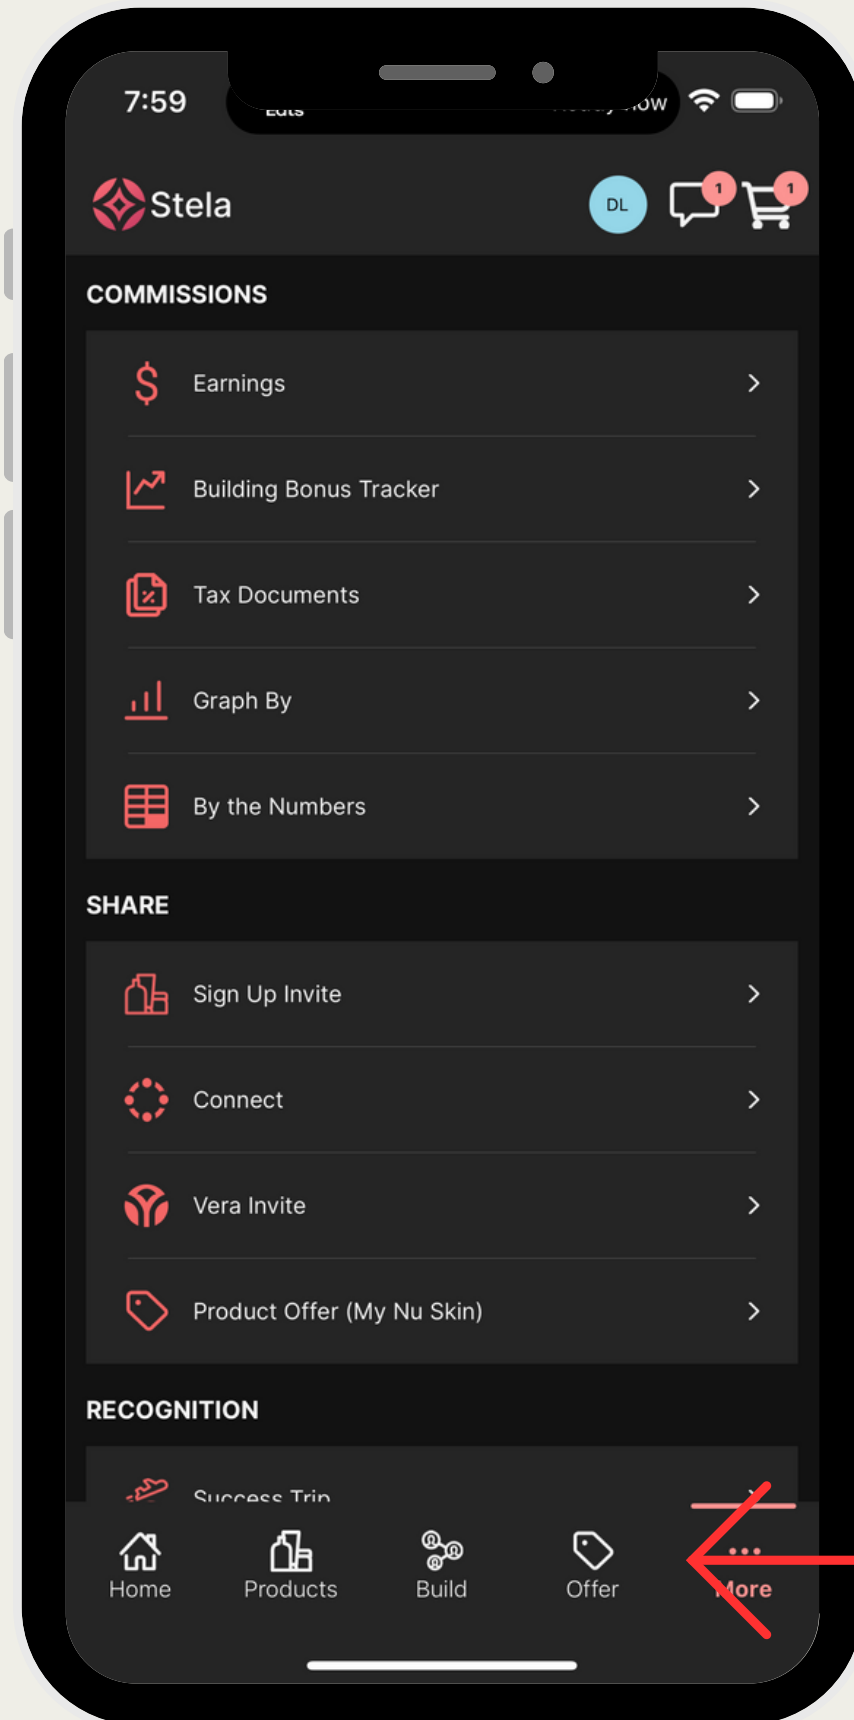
7:59

Stela

DL

1

1

COMMISSIONS

Earnings

Building Bonus Tracker

Tax Documents

Graph By

By the Numbers

SHARE

Sign Up Invite

Connect

Vera Invite

Product Offer (My Nu Skin)

RECOGNITION

Success Trip

Home

Products

Build

Offer

More